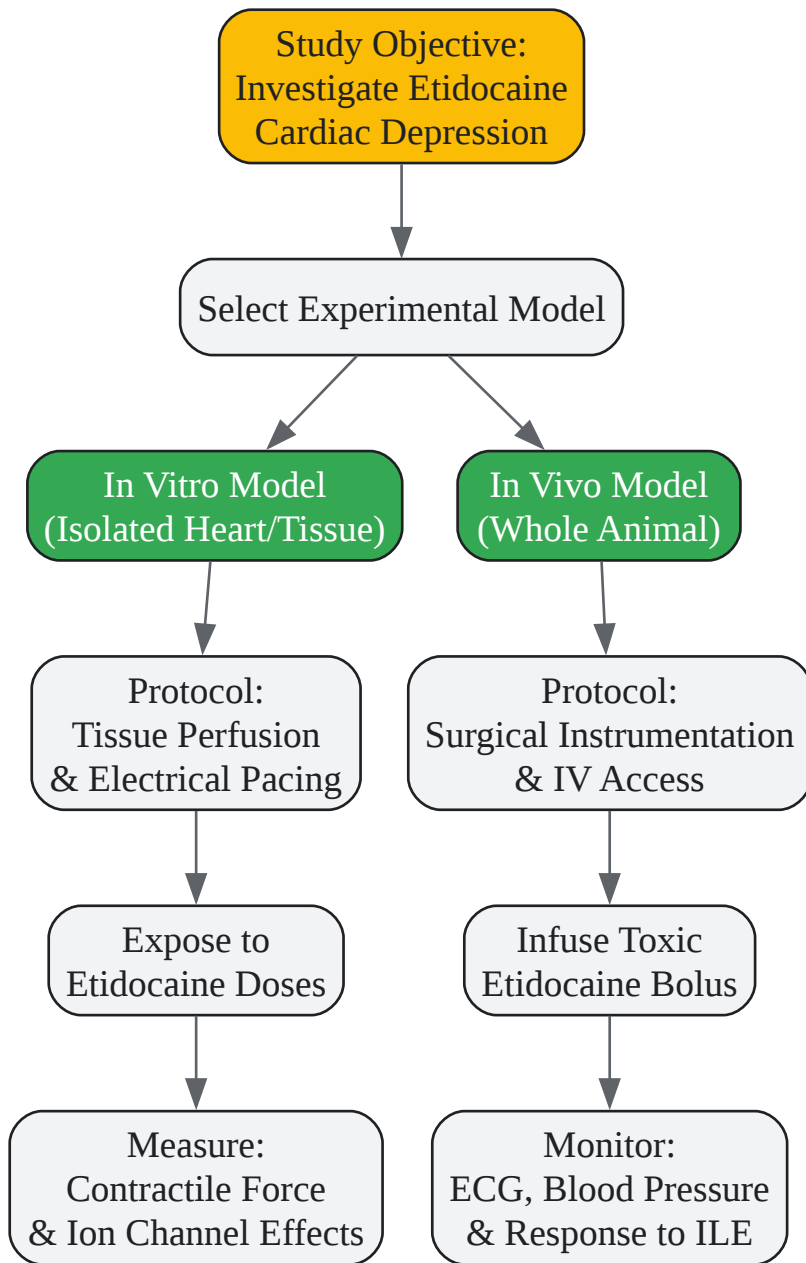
Study Objective:
Investigate Etidocaine
Cardiac Depression

Select Experimental Model

In Vitro Model
(Isolated Heart/Tissue)

Protocol:
Tissue Perfusion
& Electrical Pacing

Expose to
Etidocaine Doses

Measure:
Contractile Force
& Ion Channel Effects

In Vivo Model
(Whole Animal)

Protocol:
Surgical Instrumentation
& IV Access

Infuse Toxic
Etidocaine Bolus

Monitor:
ECG, Blood Pressure
& Response to ILE